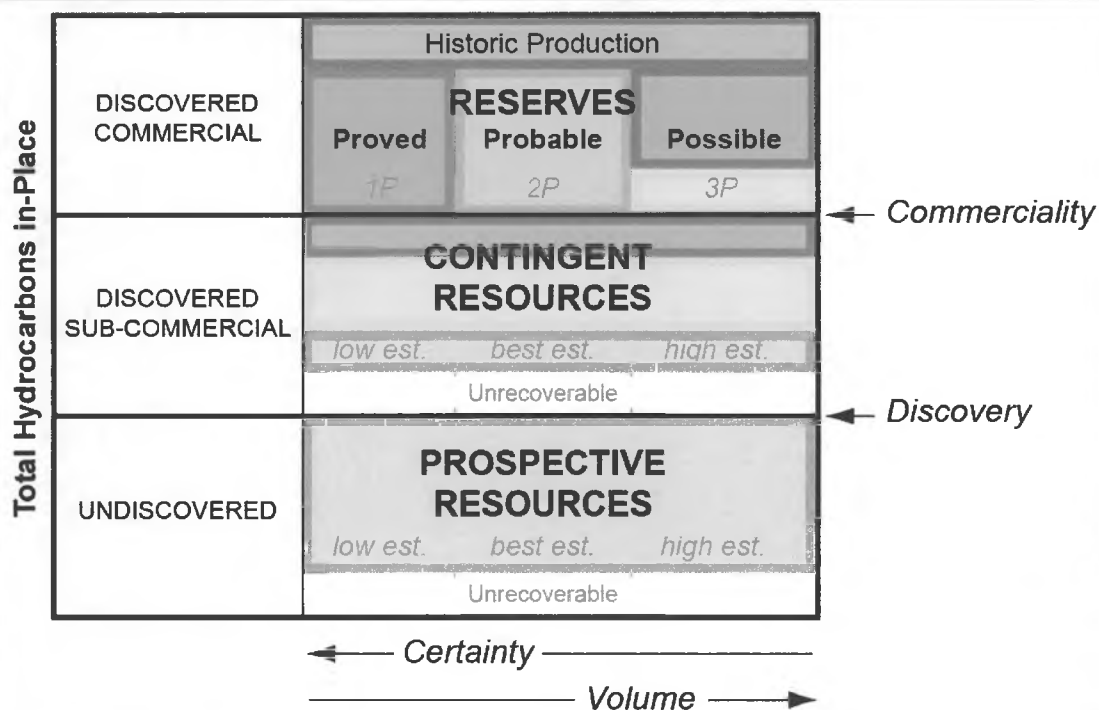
Total Hydrocarbons in-Place

DISCOVERED COMMERCIAL

Historic Production

RESERVES

Proved

Probable

Possible

1P

2P

3P

Commerciality

DISCOVERED SUB-COMMERCIAL

CONTINGENT RESOURCES

low est.

best est.

high est.

Unrecoverable

Discovery

UNDISCOVERED

PROSPECTIVE RESOURCES

low est.

best est.

high est.

Unrecoverable

Certainty

Volume